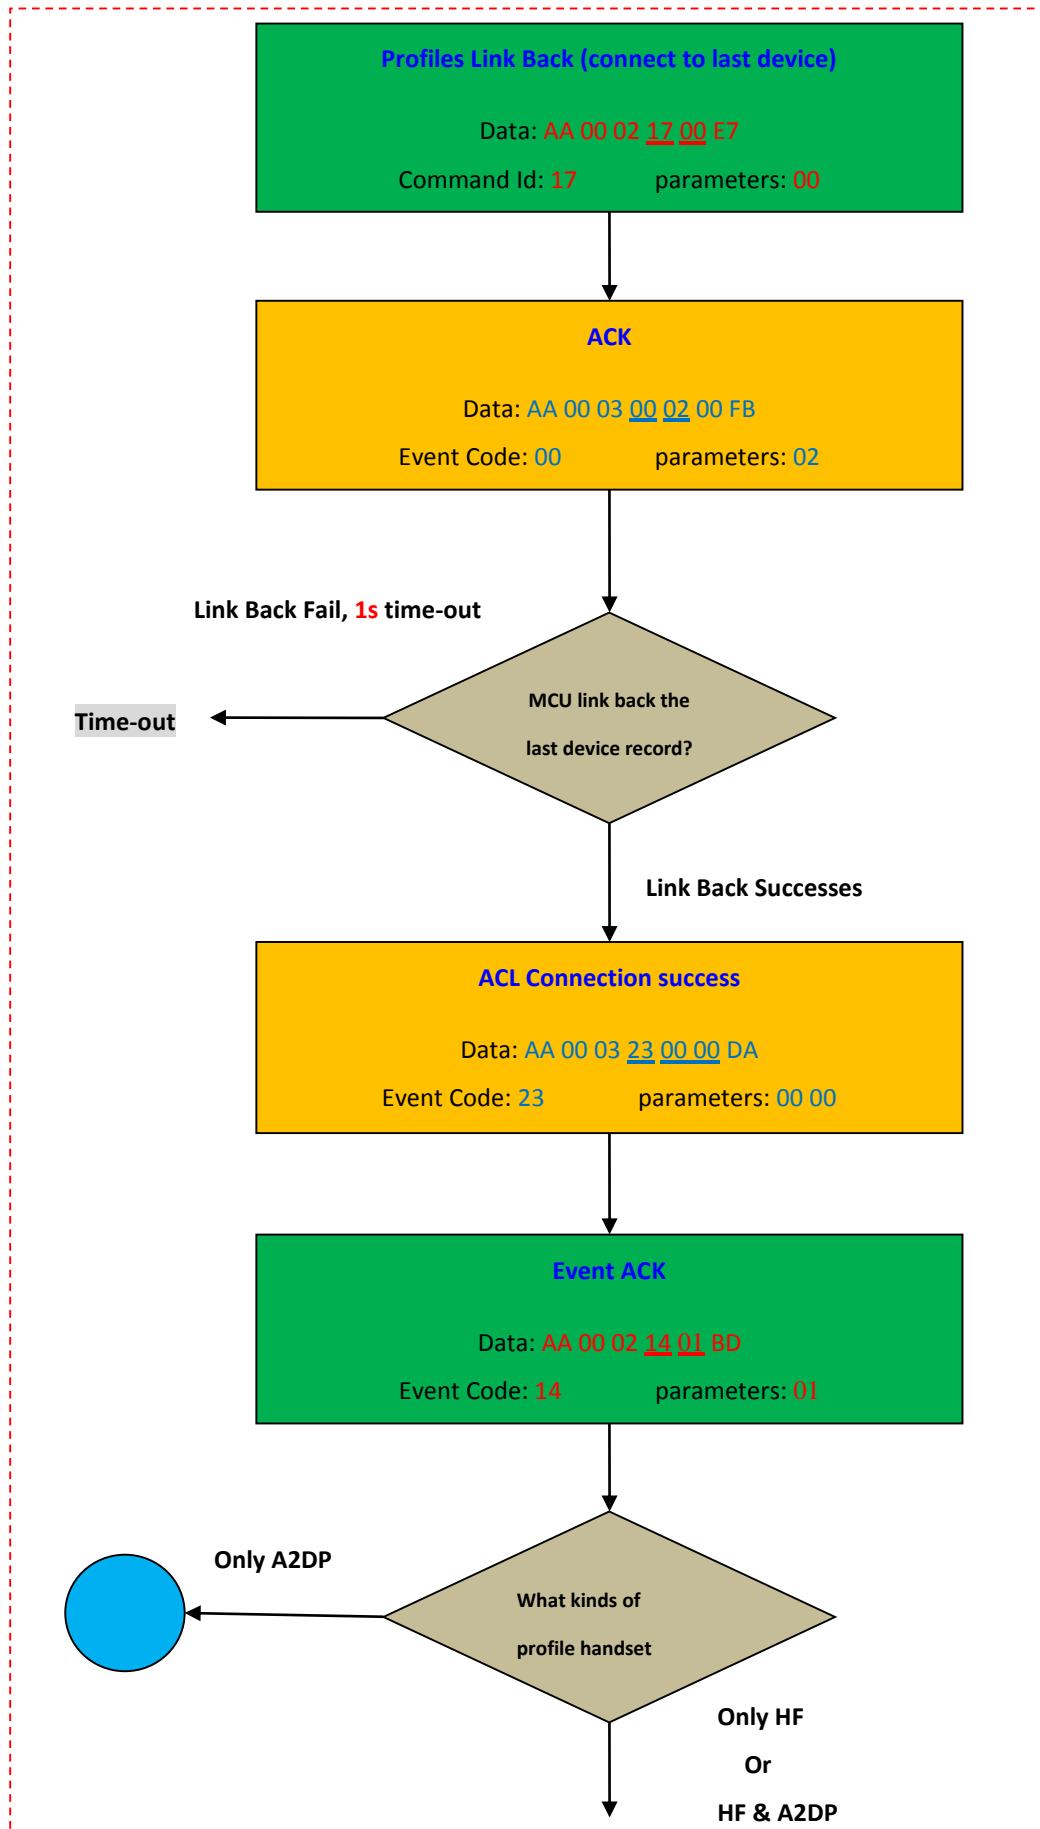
Profiles Link Back (connect to last device)

Data: AA 00 02 17 00 E7

Command Id: 17 parameters: 00

ACK

Data: AA 00 03 00 02 00 FB

Event Code: 00 parameters: 02

Link Back Fail, 1s time-out

Time-out

MCU link back the last device record?

Link Back Successes

ACL Connection success

Data: AA 00 03 23 00 00 DA

Event Code: 23 parameters: 00 00

Event ACK

Data: AA 00 02 14 01 BD

Event Code: 14 parameters: 01

Only A2DP

What kinds of profile handset

Only HF

Or

HF & A2DP